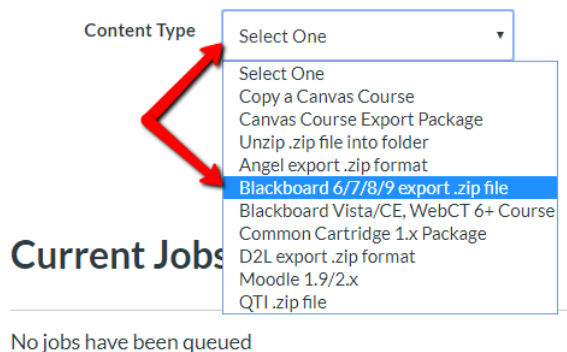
Content Type

Select One

Select One
Copy a Canvas Course
Canvas Course Export Package
Unzip .zip file into folder
Angel export .zip format
Blackboard 6/7/8/9 export .zip file
Blackboard Vista/CE, WebCT 6+ Course
Common Cartridge 1.x Package
D2L export .zip format
Moodle 1.9/2.x
QTI .zip file

Current Jobs

No jobs have been queued